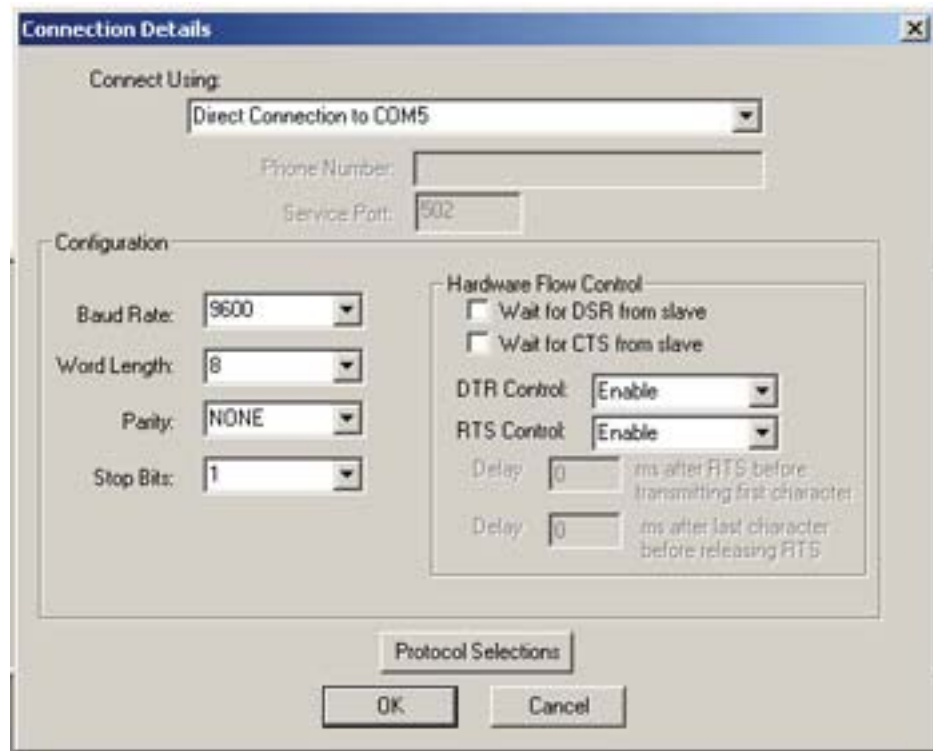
Connection Details

Connect Using:

Direct Connection to COM5

Phone Number:

Service Port: 502

Configuration

Baud Rate: 9600

Word Length: 8

Parity: NONE

Stop Bits: 1

Hardware Flow Control

Wait for DSR from slave

Wait for CTS from slave

DTR Control: Enable

RTS Control: Enable

Delay 0 ms after RTS before transmitting first character

Delay 0 ms after last character before releasing RTS

Protocol Selections

OK

Cancel